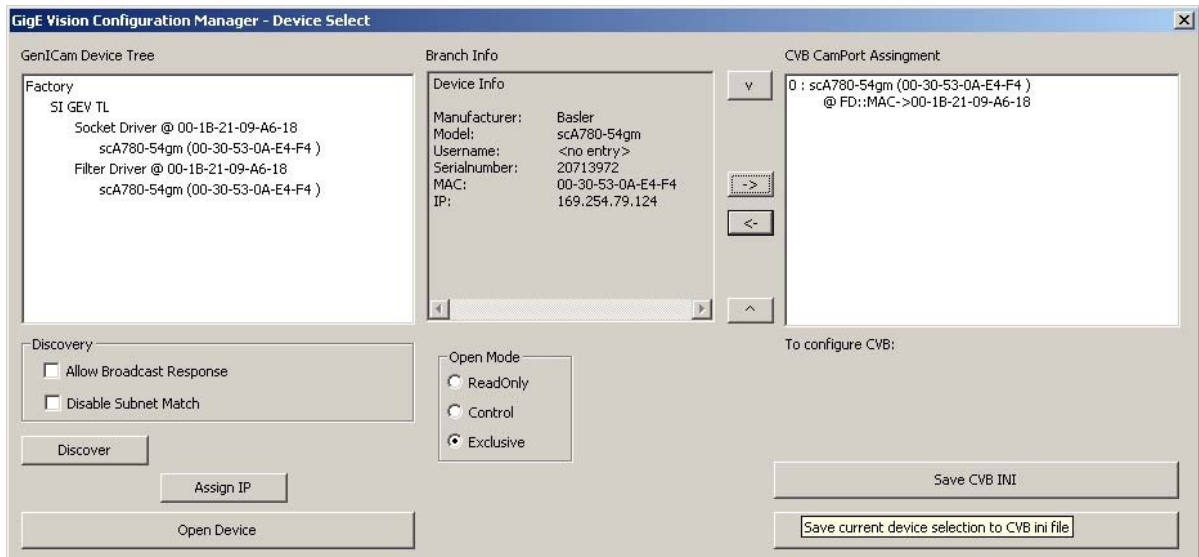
GigE Vision Configuration Manager - Device Select

GenICam Device Tree

Factory
SI GEV TL
Socket Driver @ 00-1B-21-09-A6-18
scA780-54gm (00-30-53-0A-E4-F4 )
Filter Driver @ 00-1B-21-09-A6-18
scA780-54gm (00-30-53-0A-E4-F4 )

Branch Info

Device Info

| | |
|---|---|
| Manufacturer: | Basler |
| Model: | scA780-54gm |
| Username: | <no entry> |
| Serialnumber: | 20713972 |
| MAC: | 00-30-53-0A-E4-F4 |
| IP: | 169.254.79.124 |

v

->

<-

^

CVB CamPort Assingment

0 : scA780-54gm (00-30-53-0A-E4-F4 )
@ FD::MAC->00-1B-21-09-A6-18

Discovery
Allow Broadcast Response
Disable Subnet Match

Open Mode
ReadOnly
Control
Exclusive

To configure CVB:

Discover

Assign IP

Open Device

Save CVB INI

Save current device selection to CVB ini file